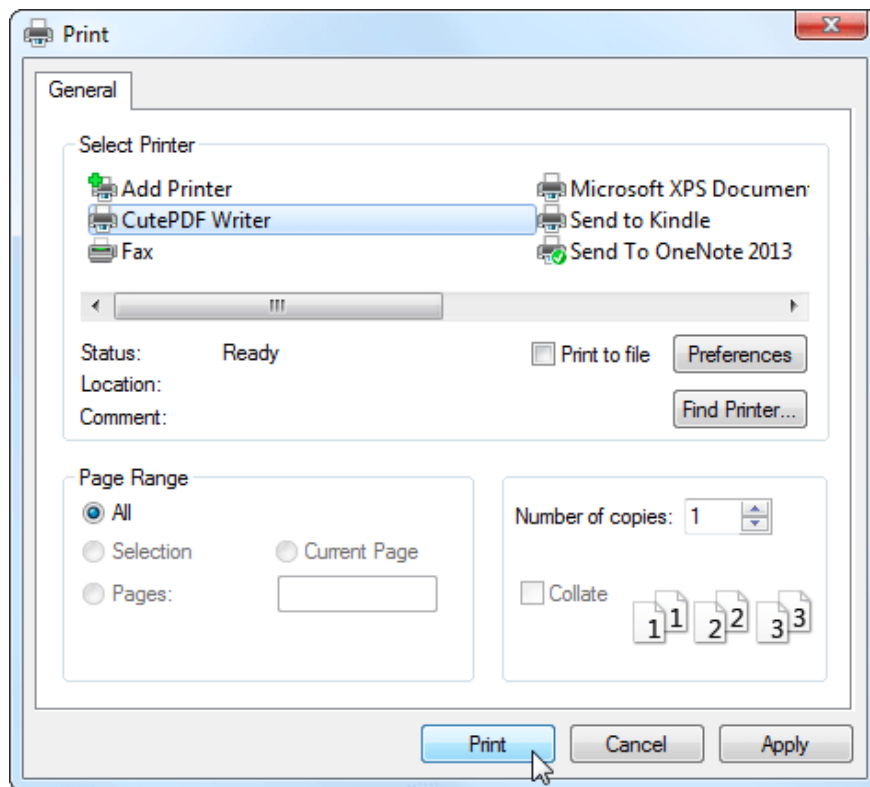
Print

General

Select Printer

Add Printer
CutePDF Writer
Fax
Microsoft XPS Documen
Send to Kindle
Send To OneNote 2013

III

Status: Ready
Location:
Comment:

Print to file

Preferences

Find Printer...

Page Range

All
Selection
Current Page
Pages:

Number of copies: 1

Collate

1 1 2 2 3 3

Print
Cancel
Apply